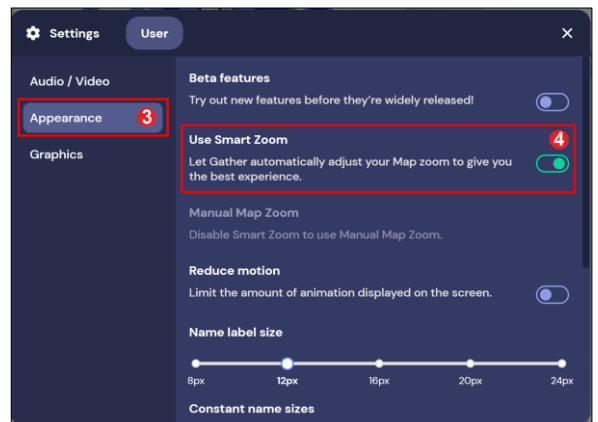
Settings User ×

Audio / Video
Appearance 3
Graphics

Beta features
Try out new features before they're widely released!

Use Smart Zoom 4
Let Gather automatically adjust your Map zoom to give you the best experience.

Manual Map Zoom
Disable Smart Zoom to use Manual Map Zoom.

Reduce motion
Limit the amount of animation displayed on the screen.

Name label size
8px 12px 16px 20px 24px

Constant name sizes